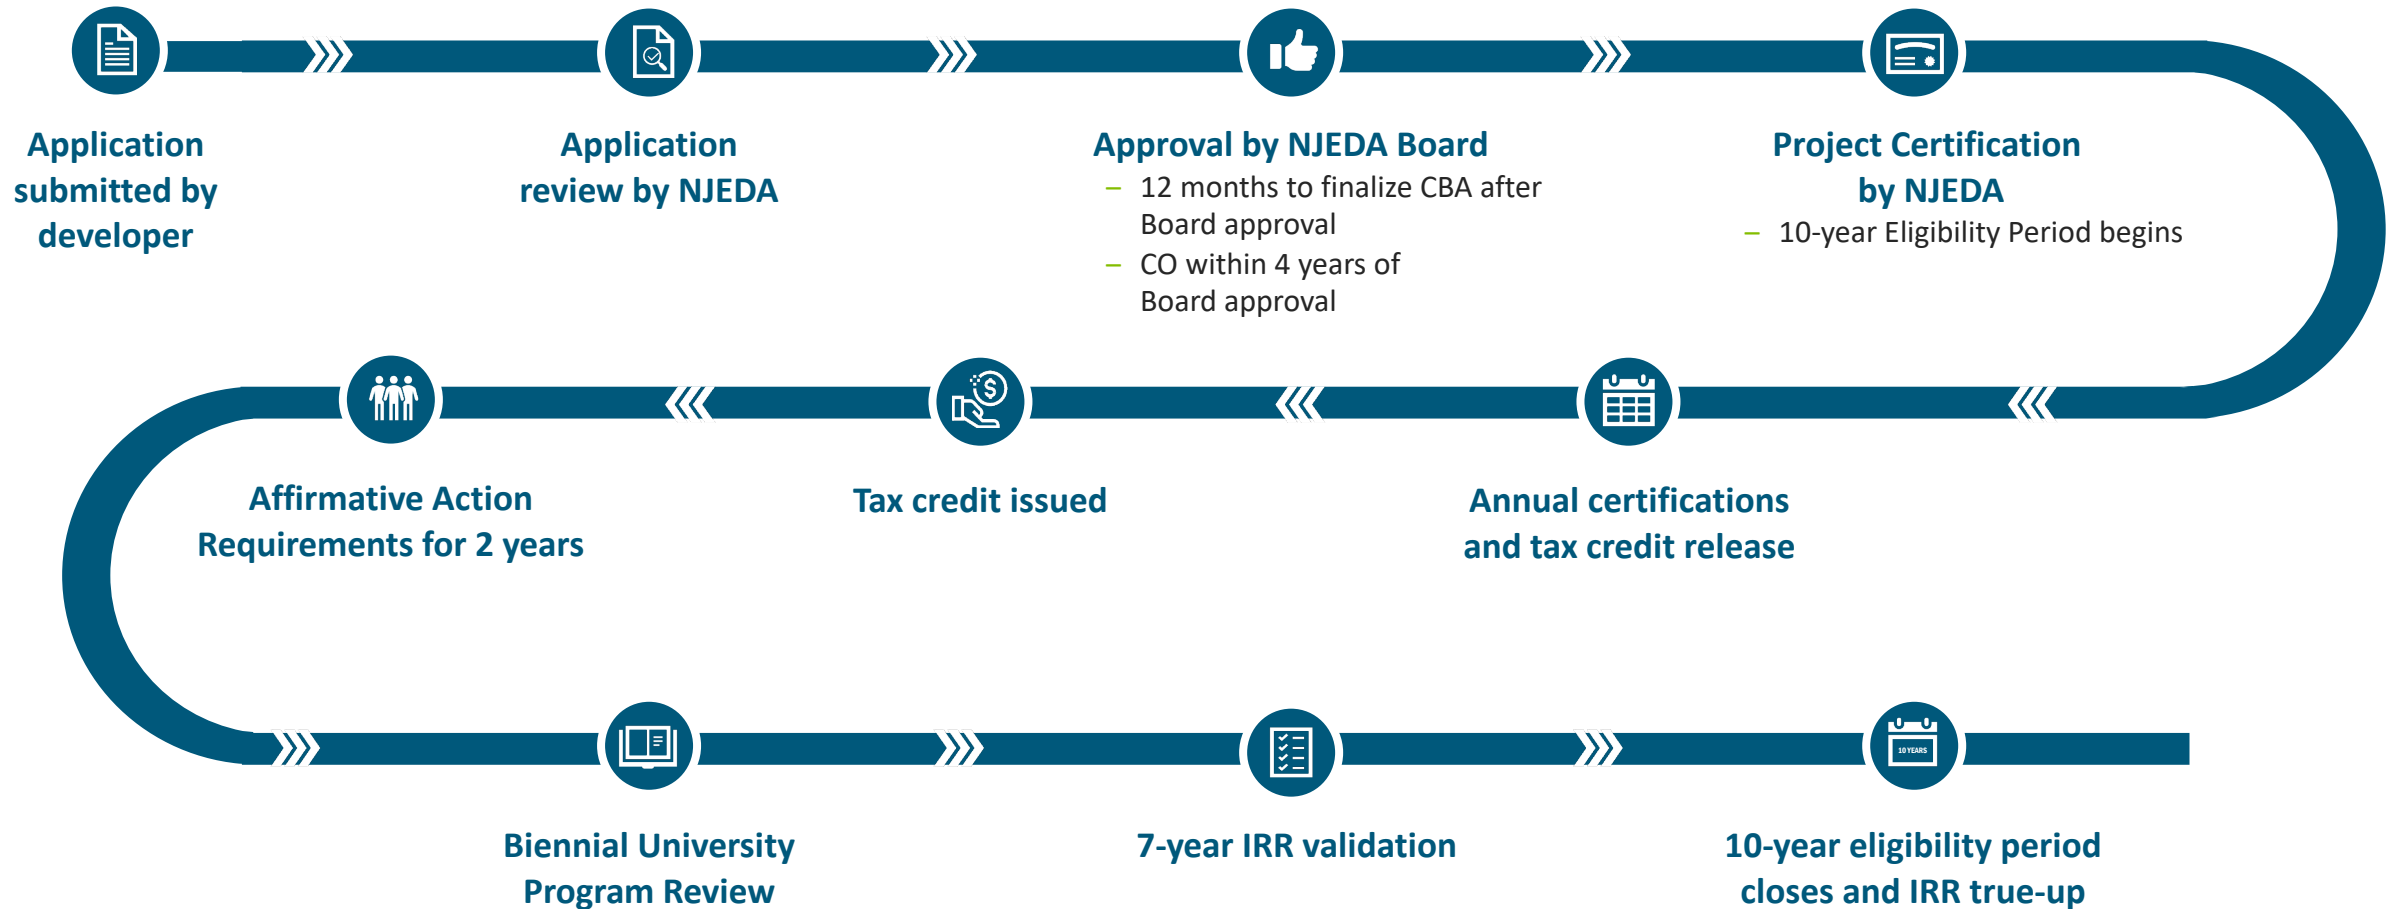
Application submitted by developer

Application review by NJEDA

Approval by NJEDA Board
– 12 months to finalize CBA after Board approval
– CO within 4 years of Board approval

Project Certification by NJEDA
– 10-year Eligibility Period begins

Annual certifications and tax credit release

Tax credit issued

Affirmative Action Requirements for 2 years

Biennial University Program Review

7-year IRR validation

10 YEARS

10-year eligibility period closes and IRR true-up